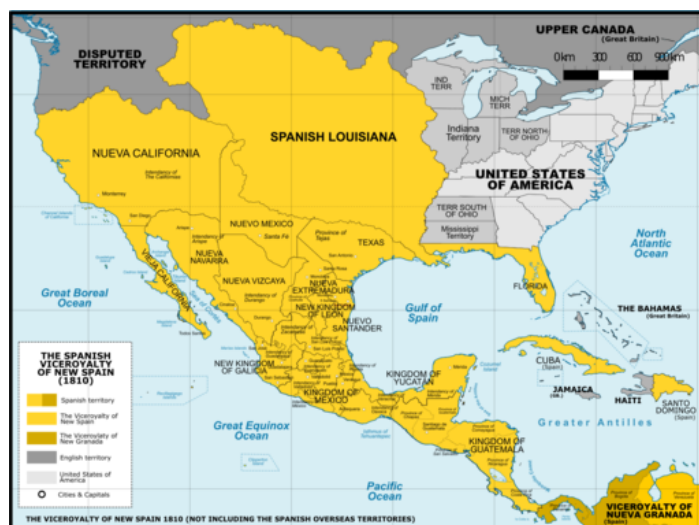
DISPUTED TERRITORY

UPPER CANADA (Great Britain)

0km 300 600 900km

IND TERR

MICH TERR

Indiana Territory

TERR NORTH OF OHIO

SPANISH LOUISIANA

NUEVA CALIFORNIA

UNITED STATES OF AMERICA

TERR SOUTH OF OHIO

Mississippi Territory

NUEVO MEXICO

Santa Fe

TEXAS

NUEVA NAVARRA

NUEVA VIZCAYA

NUEVA EXTREMADURA

NUEVO KINGDOM OF LEON

NUEVO SANTANDER

BAJA CALIFORNIA

FLORIDA

North Atlantic Ocean

Great Boreal Ocean

Gulf of Spain

THE BAHAMAS (Great Britain)

THE SPANISH VICEROYALTY OF NEW SPAIN (1810)

Spanish territory

The Viceroyalty of New Spain

The Viceroyalty of New Granada

English territory

United States of America

Cities & Capitals

NEW KINGDOM OF GALICIA

KINGDOM OF MEXICO

KINGDOM OF YUCATAN

CUBA (Spain)

JAMAICA (GB)

HAITI

SANTO DOMINGO (Spain)

Great Equinox Ocean

Greater Antilles

KINGDOM OF GUATEMALA

Pacific Ocean

VICEROYALTY OF NUEVA GRANADA (Spain)

THE VICEROYALTY OF NEW SPAIN 1810 (NOT INCLUDING THE SPANISH OVERSEAS TERRITORIES)